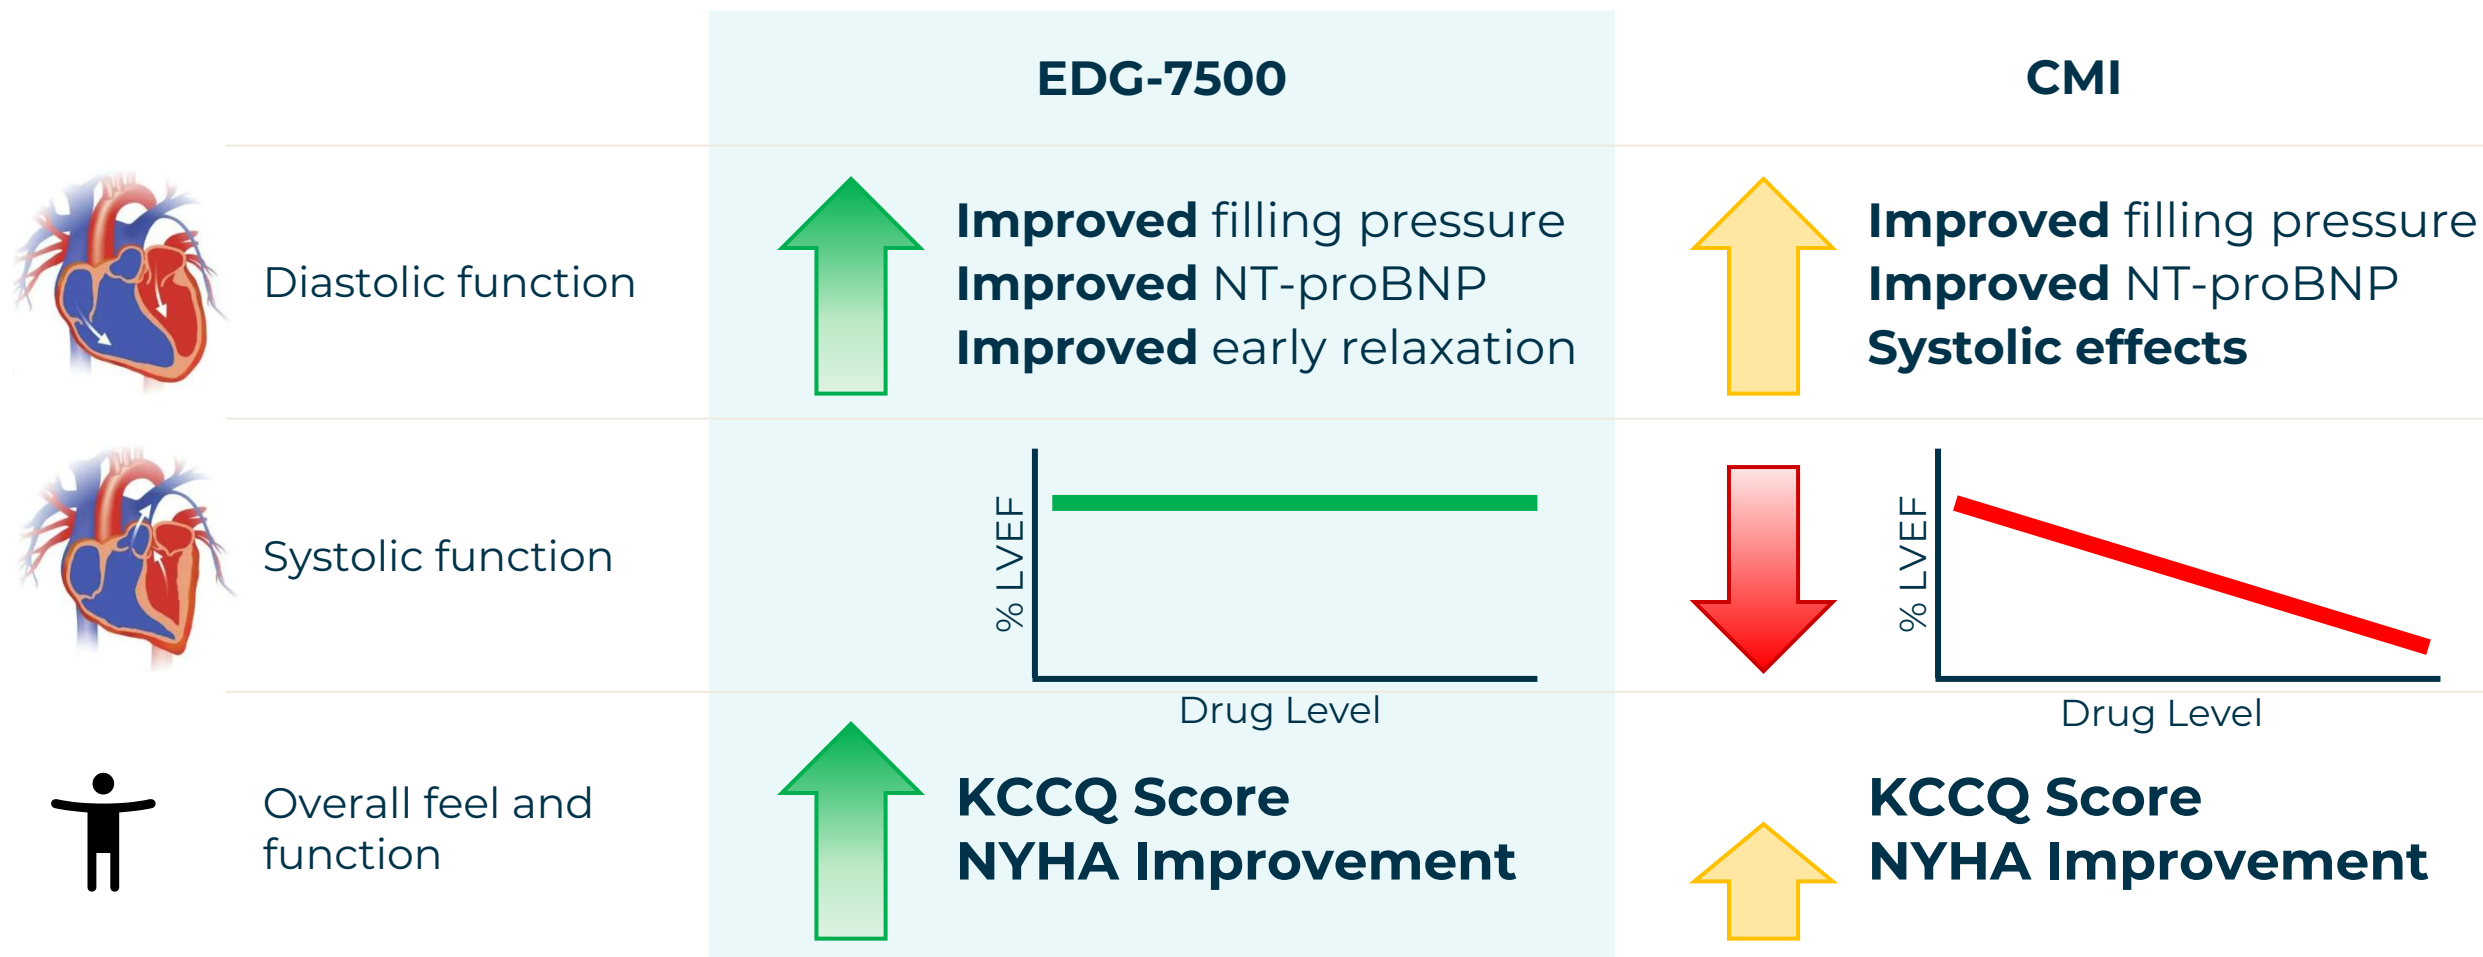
| | EDG-7500 | CMI |
|---|---|---|
| Diastolic function | **Improved** filling pressure **Improved** NT-proBNP **Improved** early relaxation | **Improved** filling pressure **Improved** NT-proBNP **Systolic effects** |
| Systolic function | % LVEF Drug Level | % LVEF Drug Level |
| Overall feel and function | **KCCQ Score NYHA Improvement** | **KCCQ Score NYHA Improvement** |